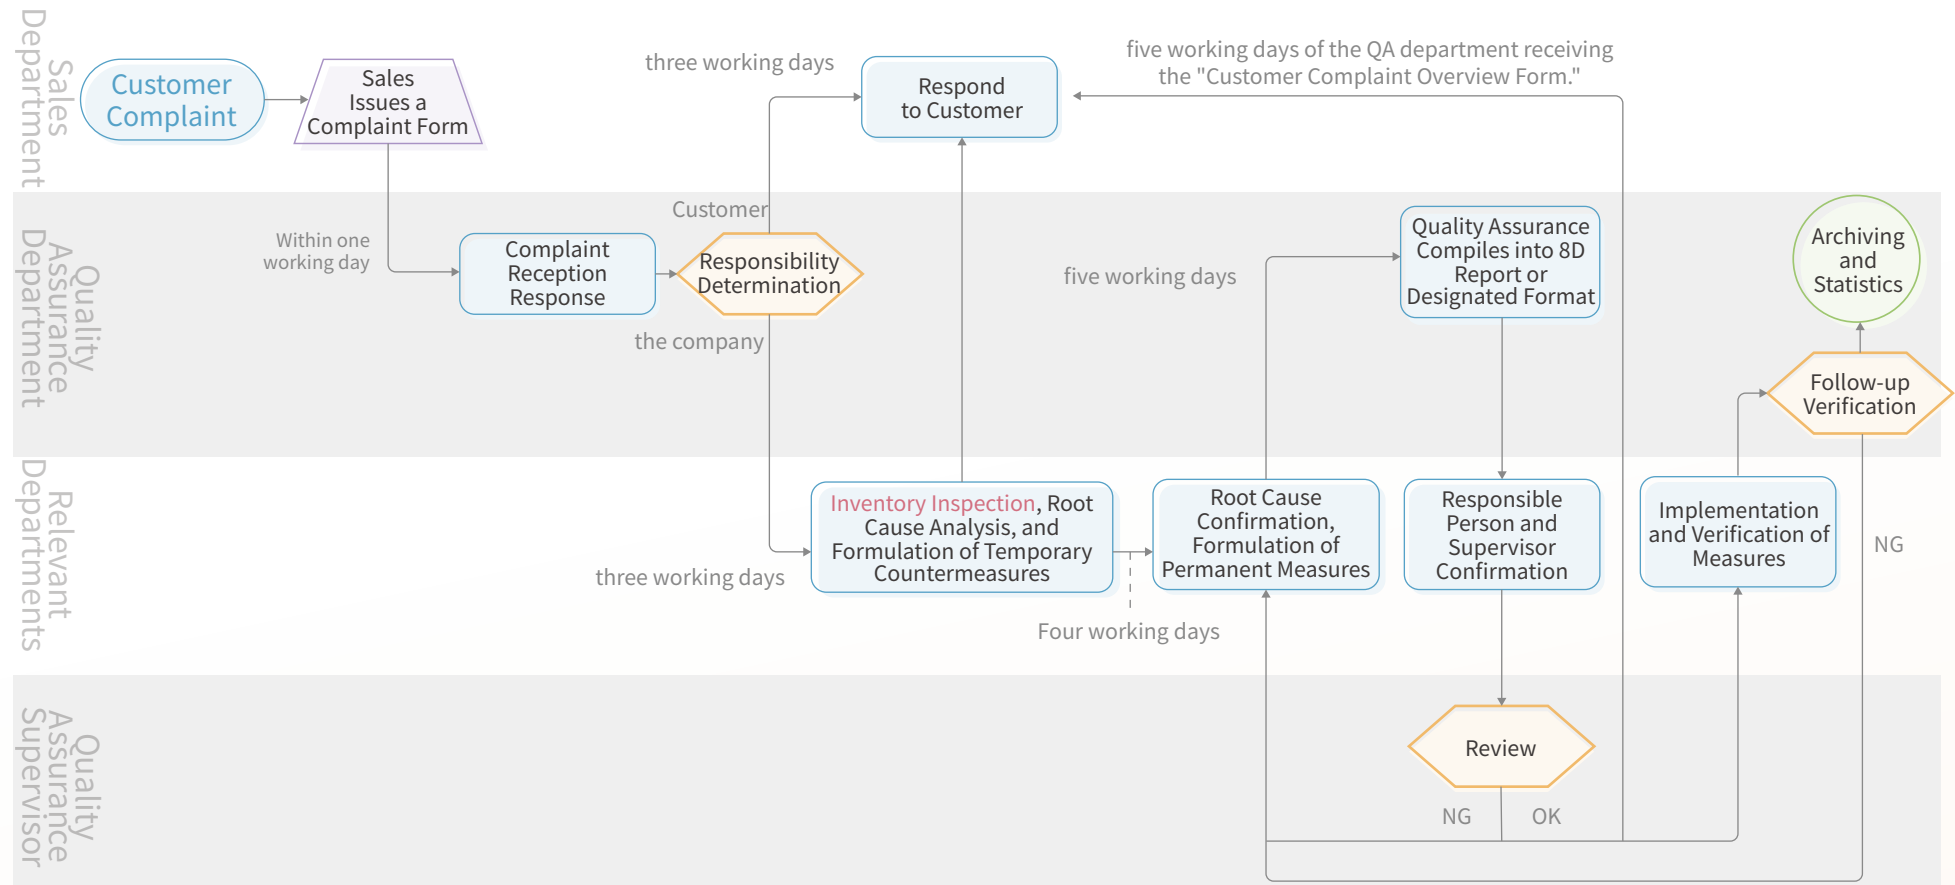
Sales Department

Customer Complaint

Sales Issues a Complaint Form

three working days

Respond to Customer

five working days of the QA department receiving the "Customer Complaint Overview Form."

Quality Assurance Department

Within one working day

Complaint Reception Response

Customer

Responsibility Determination

the company

five working days

Quality Assurance Compiles into 8D Report or Designated Format

Archiving and Statistics

Follow-up Verification

Relevant Departments

three working days

Inventory Inspection, Root Cause Analysis, and Formulation of Temporary Countermeasures

Root Cause Confirmation, Formulation of Permanent Measures

Four working days

Responsible Person and Supervisor Confirmation

Implementation and Verification of Measures

NG

Quality Assurance Supervisor

Review

NG

OK